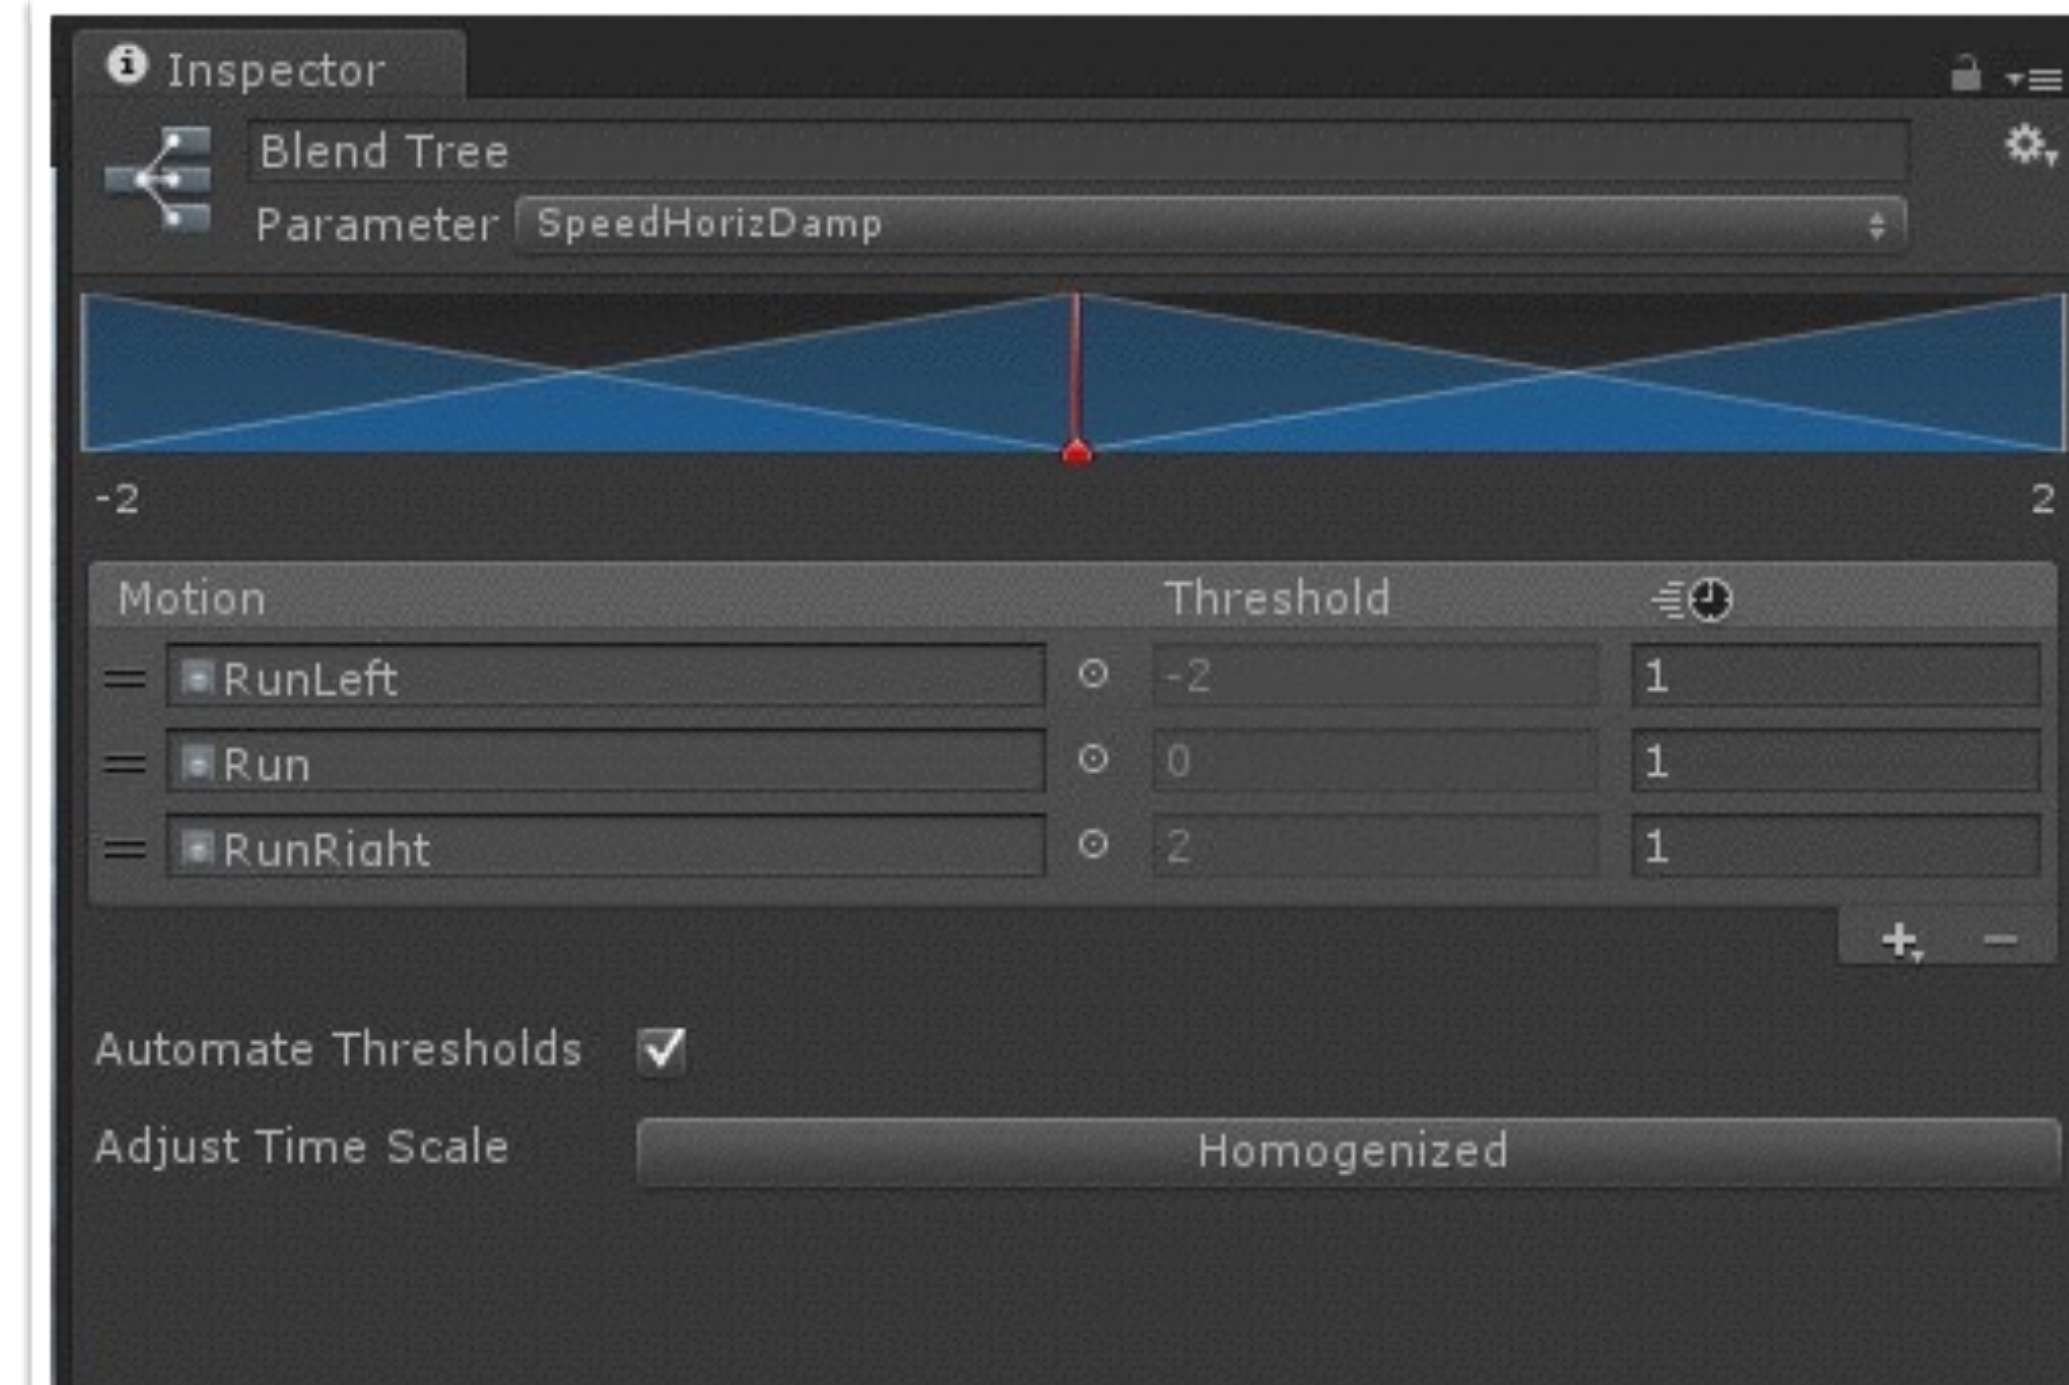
Inspector

Blend Tree

Parameter SpeedHorizDamp

-2

2

| Motion | Threshold | |
|---|---|---|
| RunLeft | -2 | 1 |
| Run | 0 | 1 |
| RunRight | 2 | 1 |

Automate Thresholds

Adjust Time Scale Homogenized